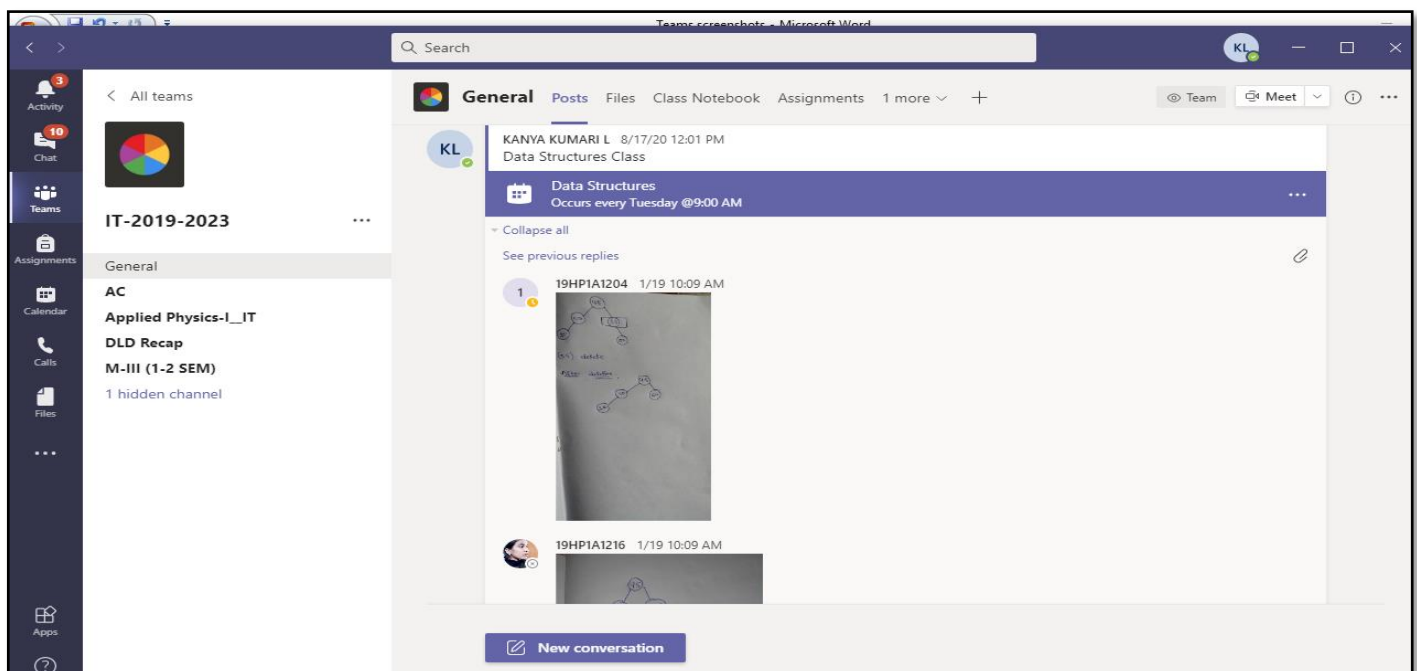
Teams screenshots - Microsoft Word

Search

KL

3
Activity

10
Chat

Teams

Assignments

Calendar

Calls

Files

...

Apps

< All teams

IT-2019-2023 ...

General

AC

Applied Physics-I__IT

DLD Recap

M-III (1-2 SEM)

1 hidden channel

General Posts Files Class Notebook Assignments 1 more +

Team Meet

KL

KANYA KUMARI L 8/17/20 12:01 PM
Data Structures Class

Data Structures
Occurs every Tuesday @9:00 AM

...

Collapse all

See previous replies

1

19HP1A1204 1/19 10:09 AM

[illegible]

19HP1A1216 1/19 10:09 AM

New conversation